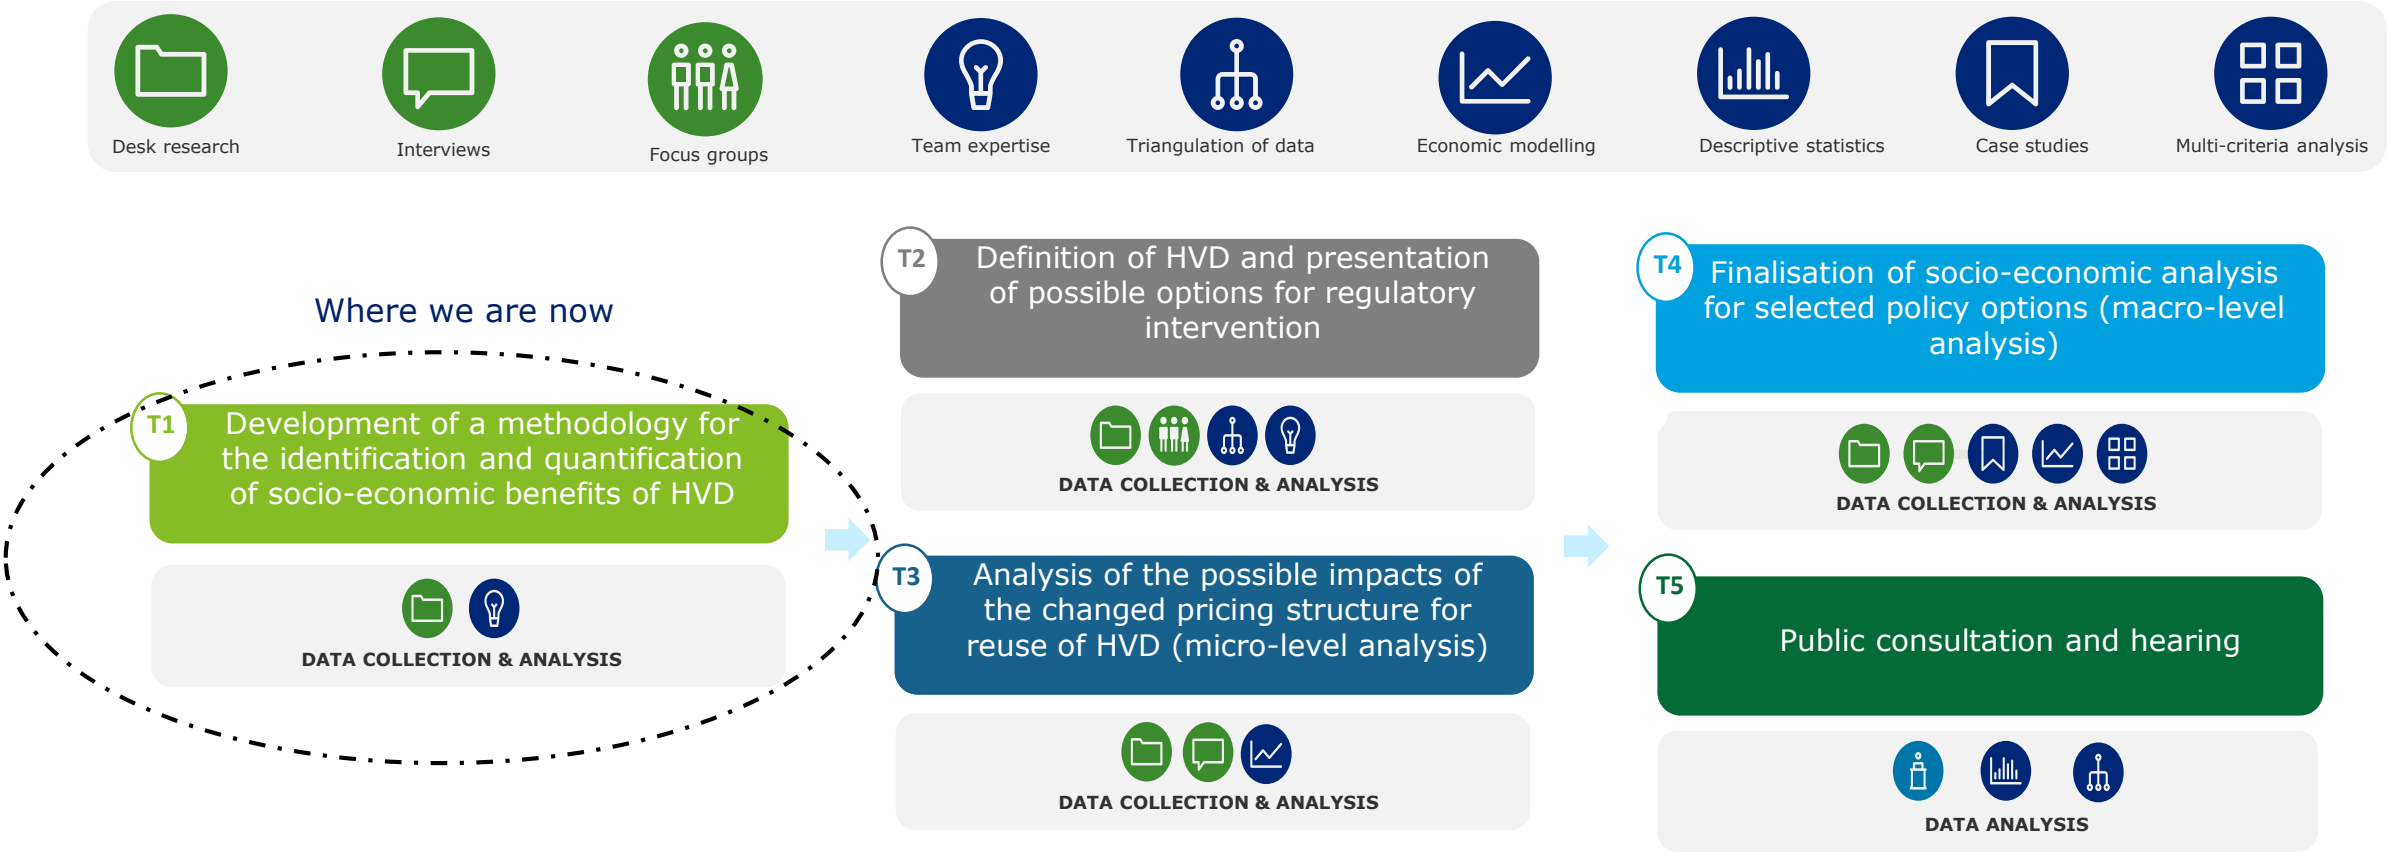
Desk research
Interviews
Focus groups
Team expertise
Triangulation of data
Economic modelling
Descriptive statistics
Case studies
Multi-criteria analysis

Where we are now

T1 Development of a methodology for the identification and quantification of socio-economic benefits of HVD

DATA COLLECTION & ANALYSIS

T2 Definition of HVD and presentation of possible options for regulatory intervention

DATA COLLECTION & ANALYSIS

T3 Analysis of the possible impacts of the changed pricing structure for reuse of HVD (micro-level analysis)

DATA COLLECTION & ANALYSIS

T4 Finalisation of socio-economic analysis for selected policy options (macro-level analysis)

DATA COLLECTION & ANALYSIS

T5 Public consultation and hearing

DATA ANALYSIS